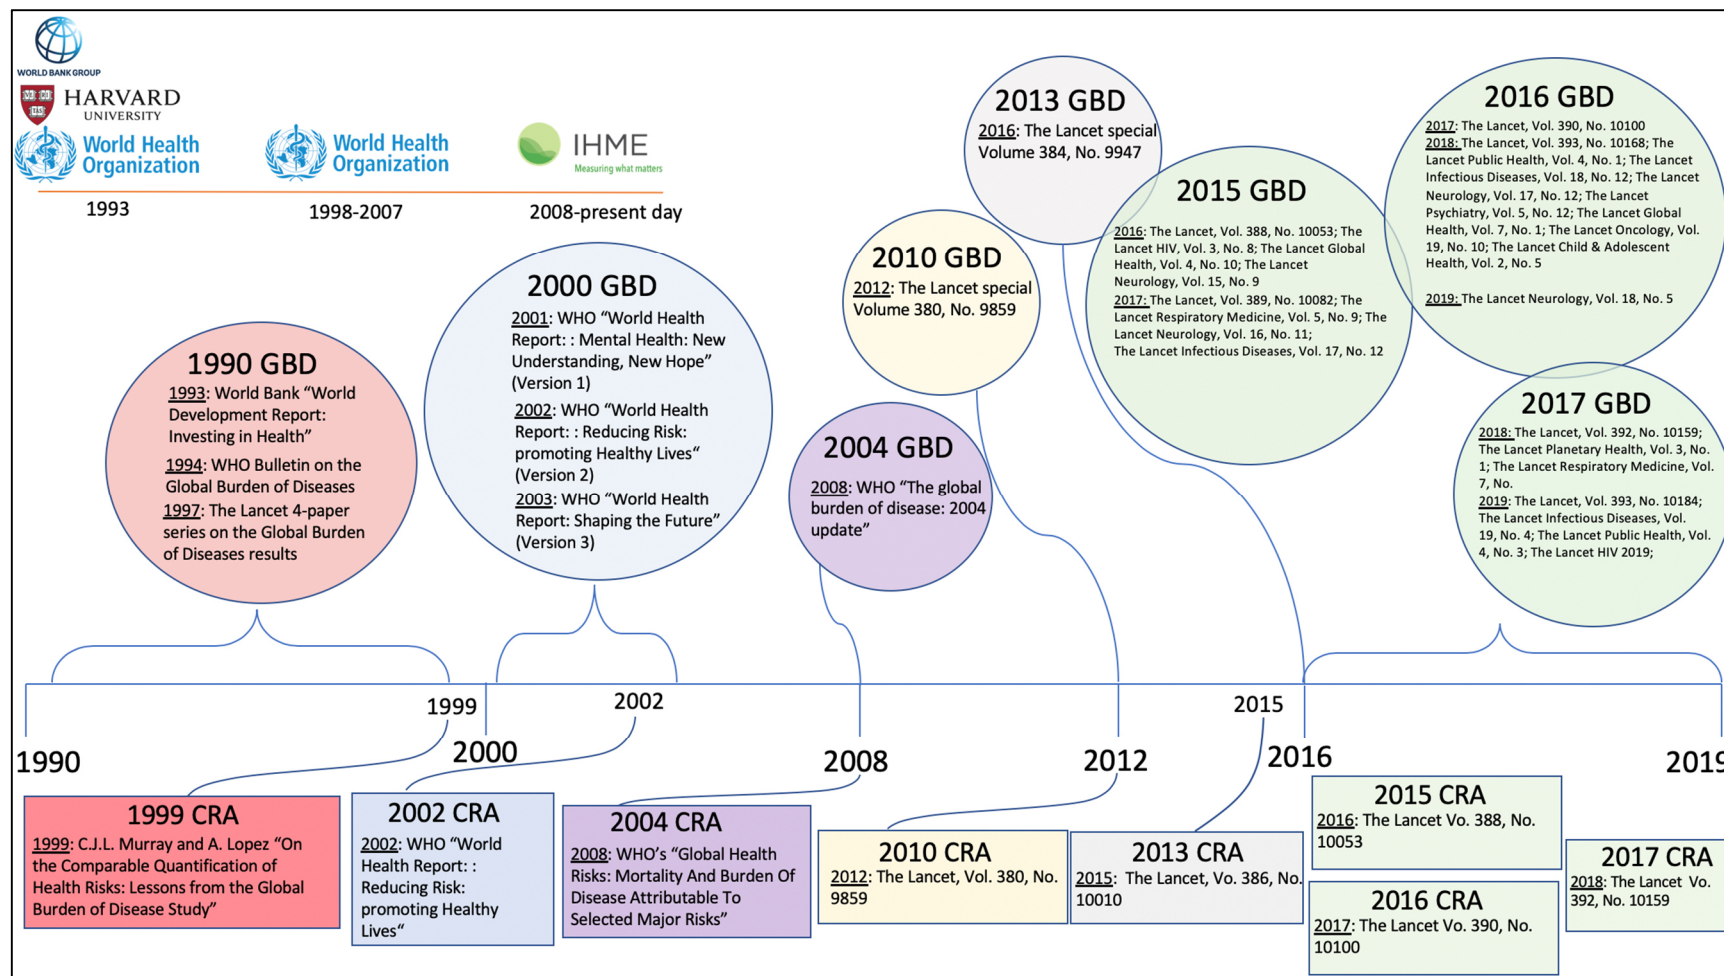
WORLD BANK GROUP

HARVARD UNIVERSITY

World Health Organization

World Health Organization

IHME Measuring what matters

1993

1998-2007

2008-present day

2013 GBD
2016: The Lancet special Volume 384, No. 9947

2016 GBD
2017: The Lancet, Vol. 390, No. 10100
2018: The Lancet, Vol. 393, No. 10168; The Lancet Public Health, Vol. 4, No. 1; The Lancet Infectious Diseases, Vol. 18, No. 12; The Lancet Neurology, Vol. 17, No. 12; The Lancet Psychiatry, Vol. 5, No. 12; The Lancet Global Health, Vol. 7, No. 1; The Lancet Oncology, Vol. 19, No. 10; The Lancet Child & Adolescent Health, Vol. 2, No. 5
2019: The Lancet Neurology, Vol. 18, No. 5

2015 GBD
2016: The Lancet, Vol. 388, No. 10053; The Lancet HIV, Vol. 3, No. 8; The Lancet Global Health, Vol. 4, No. 10; The Lancet Neurology, Vol. 15, No. 9
2017: The Lancet, Vol. 389, No. 10082; The Lancet Respiratory Medicine, Vol. 5, No. 9; The Lancet Neurology, Vol. 16, No. 11; The Lancet Infectious Diseases, Vol. 17, No. 12

2010 GBD
2012: The Lancet special Volume 380, No. 9859

2000 GBD
2001: WHO "World Health Report: : Mental Health: New Understanding, New Hope" (Version 1)
2002: WHO "World Health Report: : Reducing Risk: promoting Healthy Lives" (Version 2)
2003: WHO "World Health Report: Shaping the Future" (Version 3)

1990 GBD
1993: World Bank "World Development Report: Investing in Health"
1994: WHO Bulletin on the Global Burden of Diseases
1997: The Lancet 4-paper series on the Global Burden of Diseases results

2004 GBD
2008: WHO "The global burden of disease: 2004 update"

2017 GBD
2018: The Lancet, Vol. 392, No. 10159; The Lancet Planetary Health, Vol. 3, No. 1; The Lancet Respiratory Medicine, Vol. 7, No.
2019: The Lancet, Vol. 393, No. 10184; The Lancet Infectious Diseases, Vol. 19, No. 4; The Lancet Public Health, Vol. 4, No. 3; The Lancet HIV 2019;

1999
2002
2015
1990
2000
2008
2012
2016
2019

1999 CRA
1999: C.J.L. Murray and A. Lopez "On the Comparable Quantification of Health Risks: Lessons from the Global Burden of Disease Study"

2002 CRA
2002: WHO "World Health Report: : Reducing Risk: promoting Healthy Lives"

2004 CRA
2008: WHO's "Global Health Risks: Mortality And Burden Of Disease Attributable To Selected Major Risks"

2010 CRA
2012: The Lancet, Vol. 380, No. 9859

2013 CRA
2015: The Lancet, Vo. 386, No. 10010

2015 CRA
2016: The Lancet Vo. 388, No. 10053

2016 CRA
2017: The Lancet Vo. 390, No. 10100

2017 CRA
2018: The Lancet Vo. 392, No. 10159